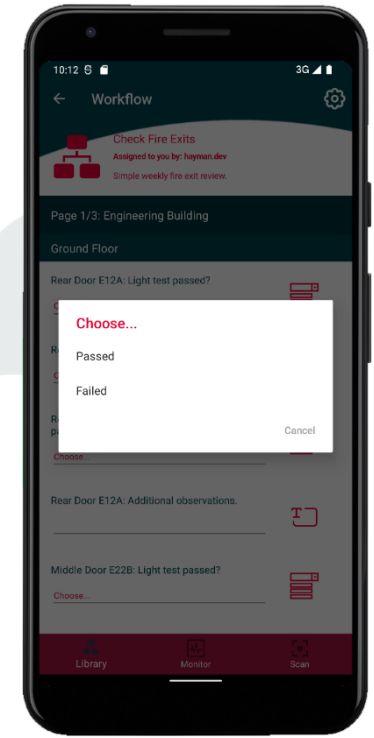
10:12 3G

Workflow

Check Fire Exits
Assigned to you by: hayman.dev
Simple weekly fire exit review.

Page 1/3: Engineering Building

Ground Floor

Rear Door E12A: Light test passed?

Choose...

Passed

Failed

Cancel

Choose...

Rear Door E12A: Additional observations.

Middle Door E22B: Light test passed?

Choose...

Library
Monitor
Scan